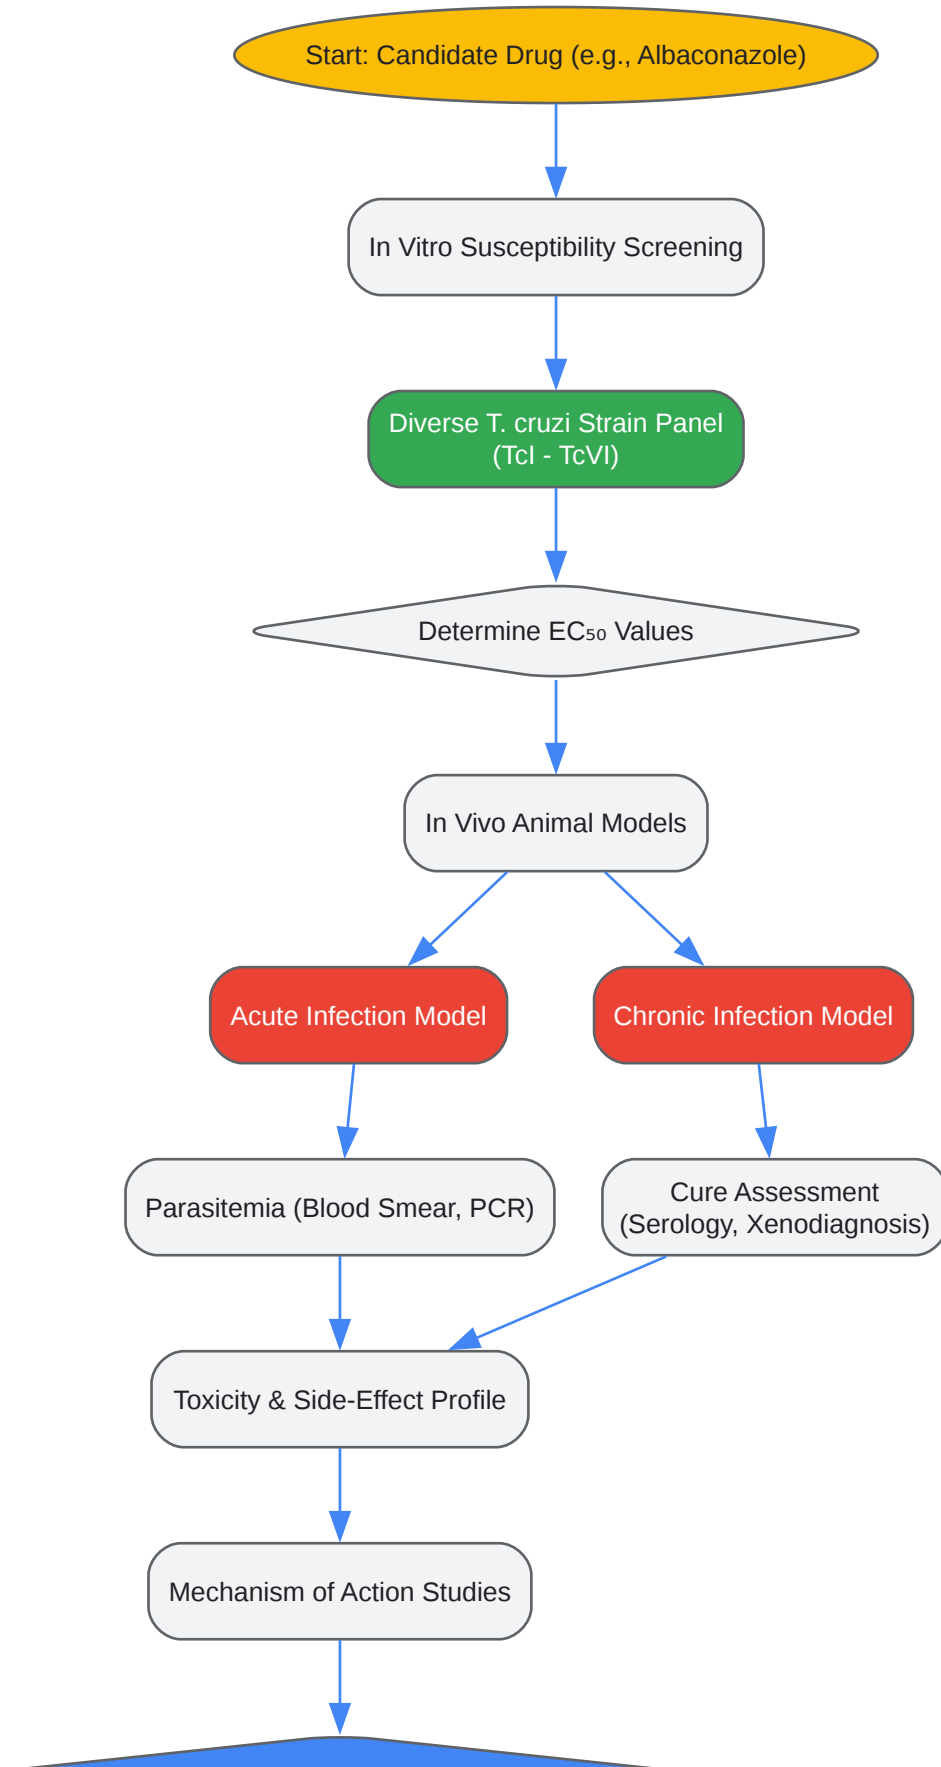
Start: Candidate Drug (e.g., Albaconazole)

In Vitro Susceptibility Screening

Diverse T. cruzi Strain Panel (TcI - TcVI)

Determine $EC_{50}$ Values

In Vivo Animal Models

Acute Infection Model

Chronic Infection Model

Parasitemia (Blood Smear, PCR)

Cure Assessment (Serology, Xenodiagnosis)

Toxicity & Side-Effect Profile

Mechanism of Action Studies